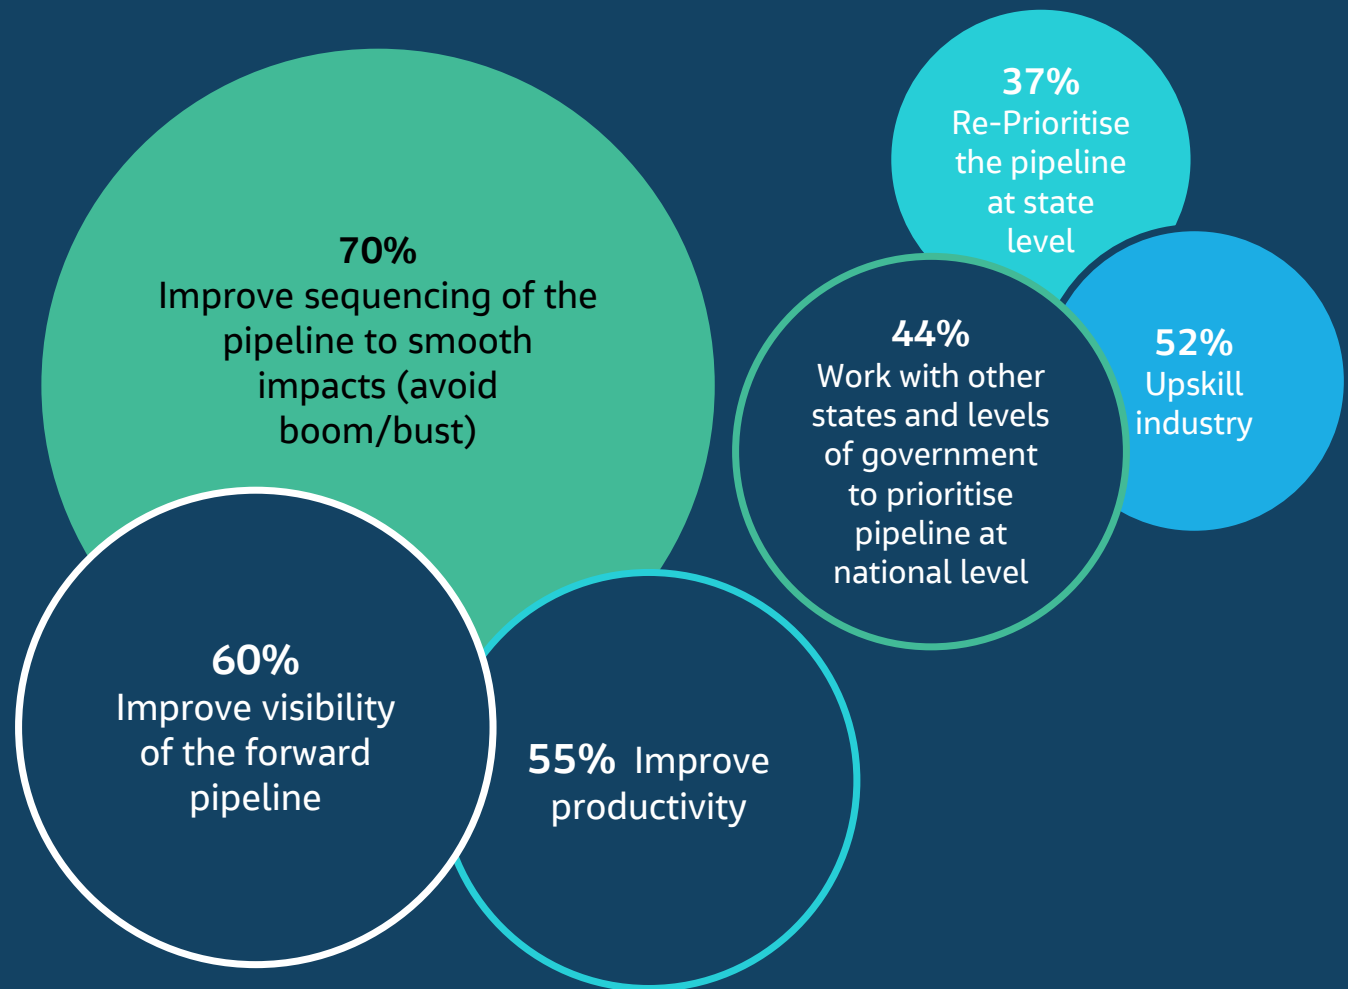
70%
Improve sequencing of the pipeline to smooth impacts (avoid boom/bust)

37%
Re-Prioritise the pipeline at state level

44%
Work with other states and levels of government to prioritise pipeline at national level

52%
Upskill industry

60%
Improve visibility of the forward pipeline

55% Improve productivity